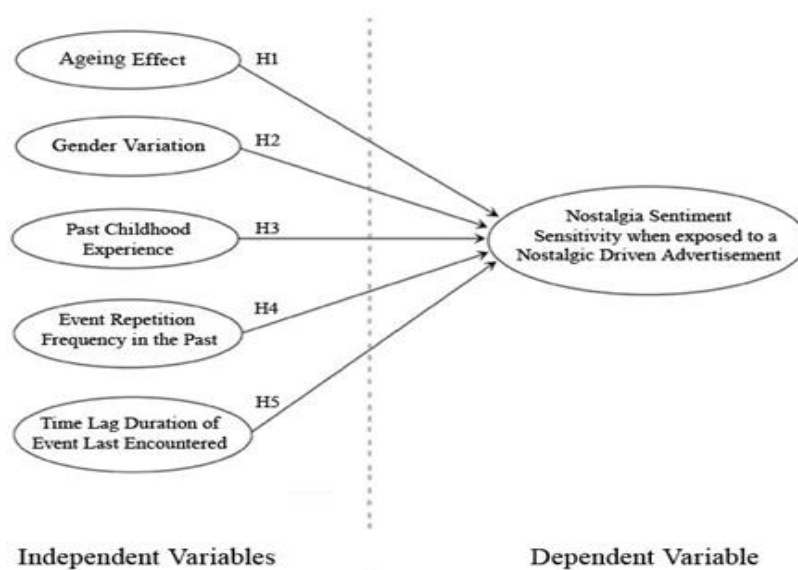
Ageing Effect

H1

Gender Variation

H2

Past Childhood Experience

H3

Event Repetition Frequency in the Past

H4

Time Lag Duration of Event Last Encountered

H5

Nostalgia Sentiment Sensitivity when exposed to a Nostalgic Driven Advertisement

Independent Variables

Dependent Variable